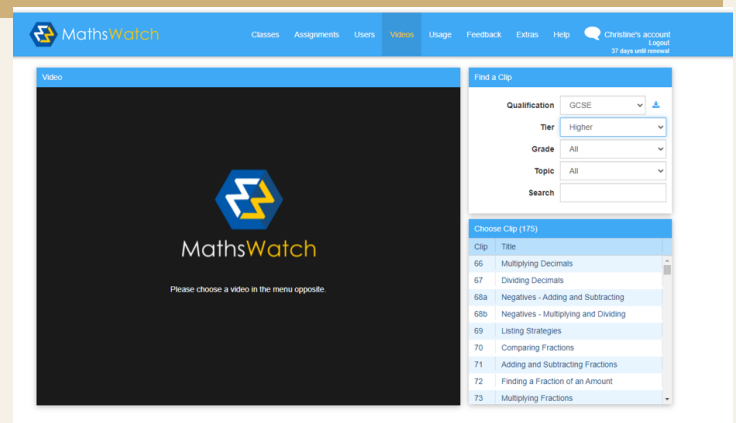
MathsWatch

Classes Assignments Users Videos Usage Feedback Extras Help Christine's account Logout 37 days until renewal

Video

MathsWatch

Please choose a video in the menu opposite.

Find a Clip

Qualification GCSE

Tier Higher

Grade All

Topic All

Search

Choose Clip (175)

| Clip | Title |
|---|---|
| 66 | Multiplying Decimals |
| 67 | Dividing Decimals |
| 68a | Negatives - Adding and Subtracting |
| 68b | Negatives - Multiplying and Dividing |
| 69 | Listing Strategies |
| 70 | Comparing Fractions |
| 71 | Adding and Subtracting Fractions |
| 72 | Finding a Fraction of an Amount |
| 73 | Multiplying Fractions |